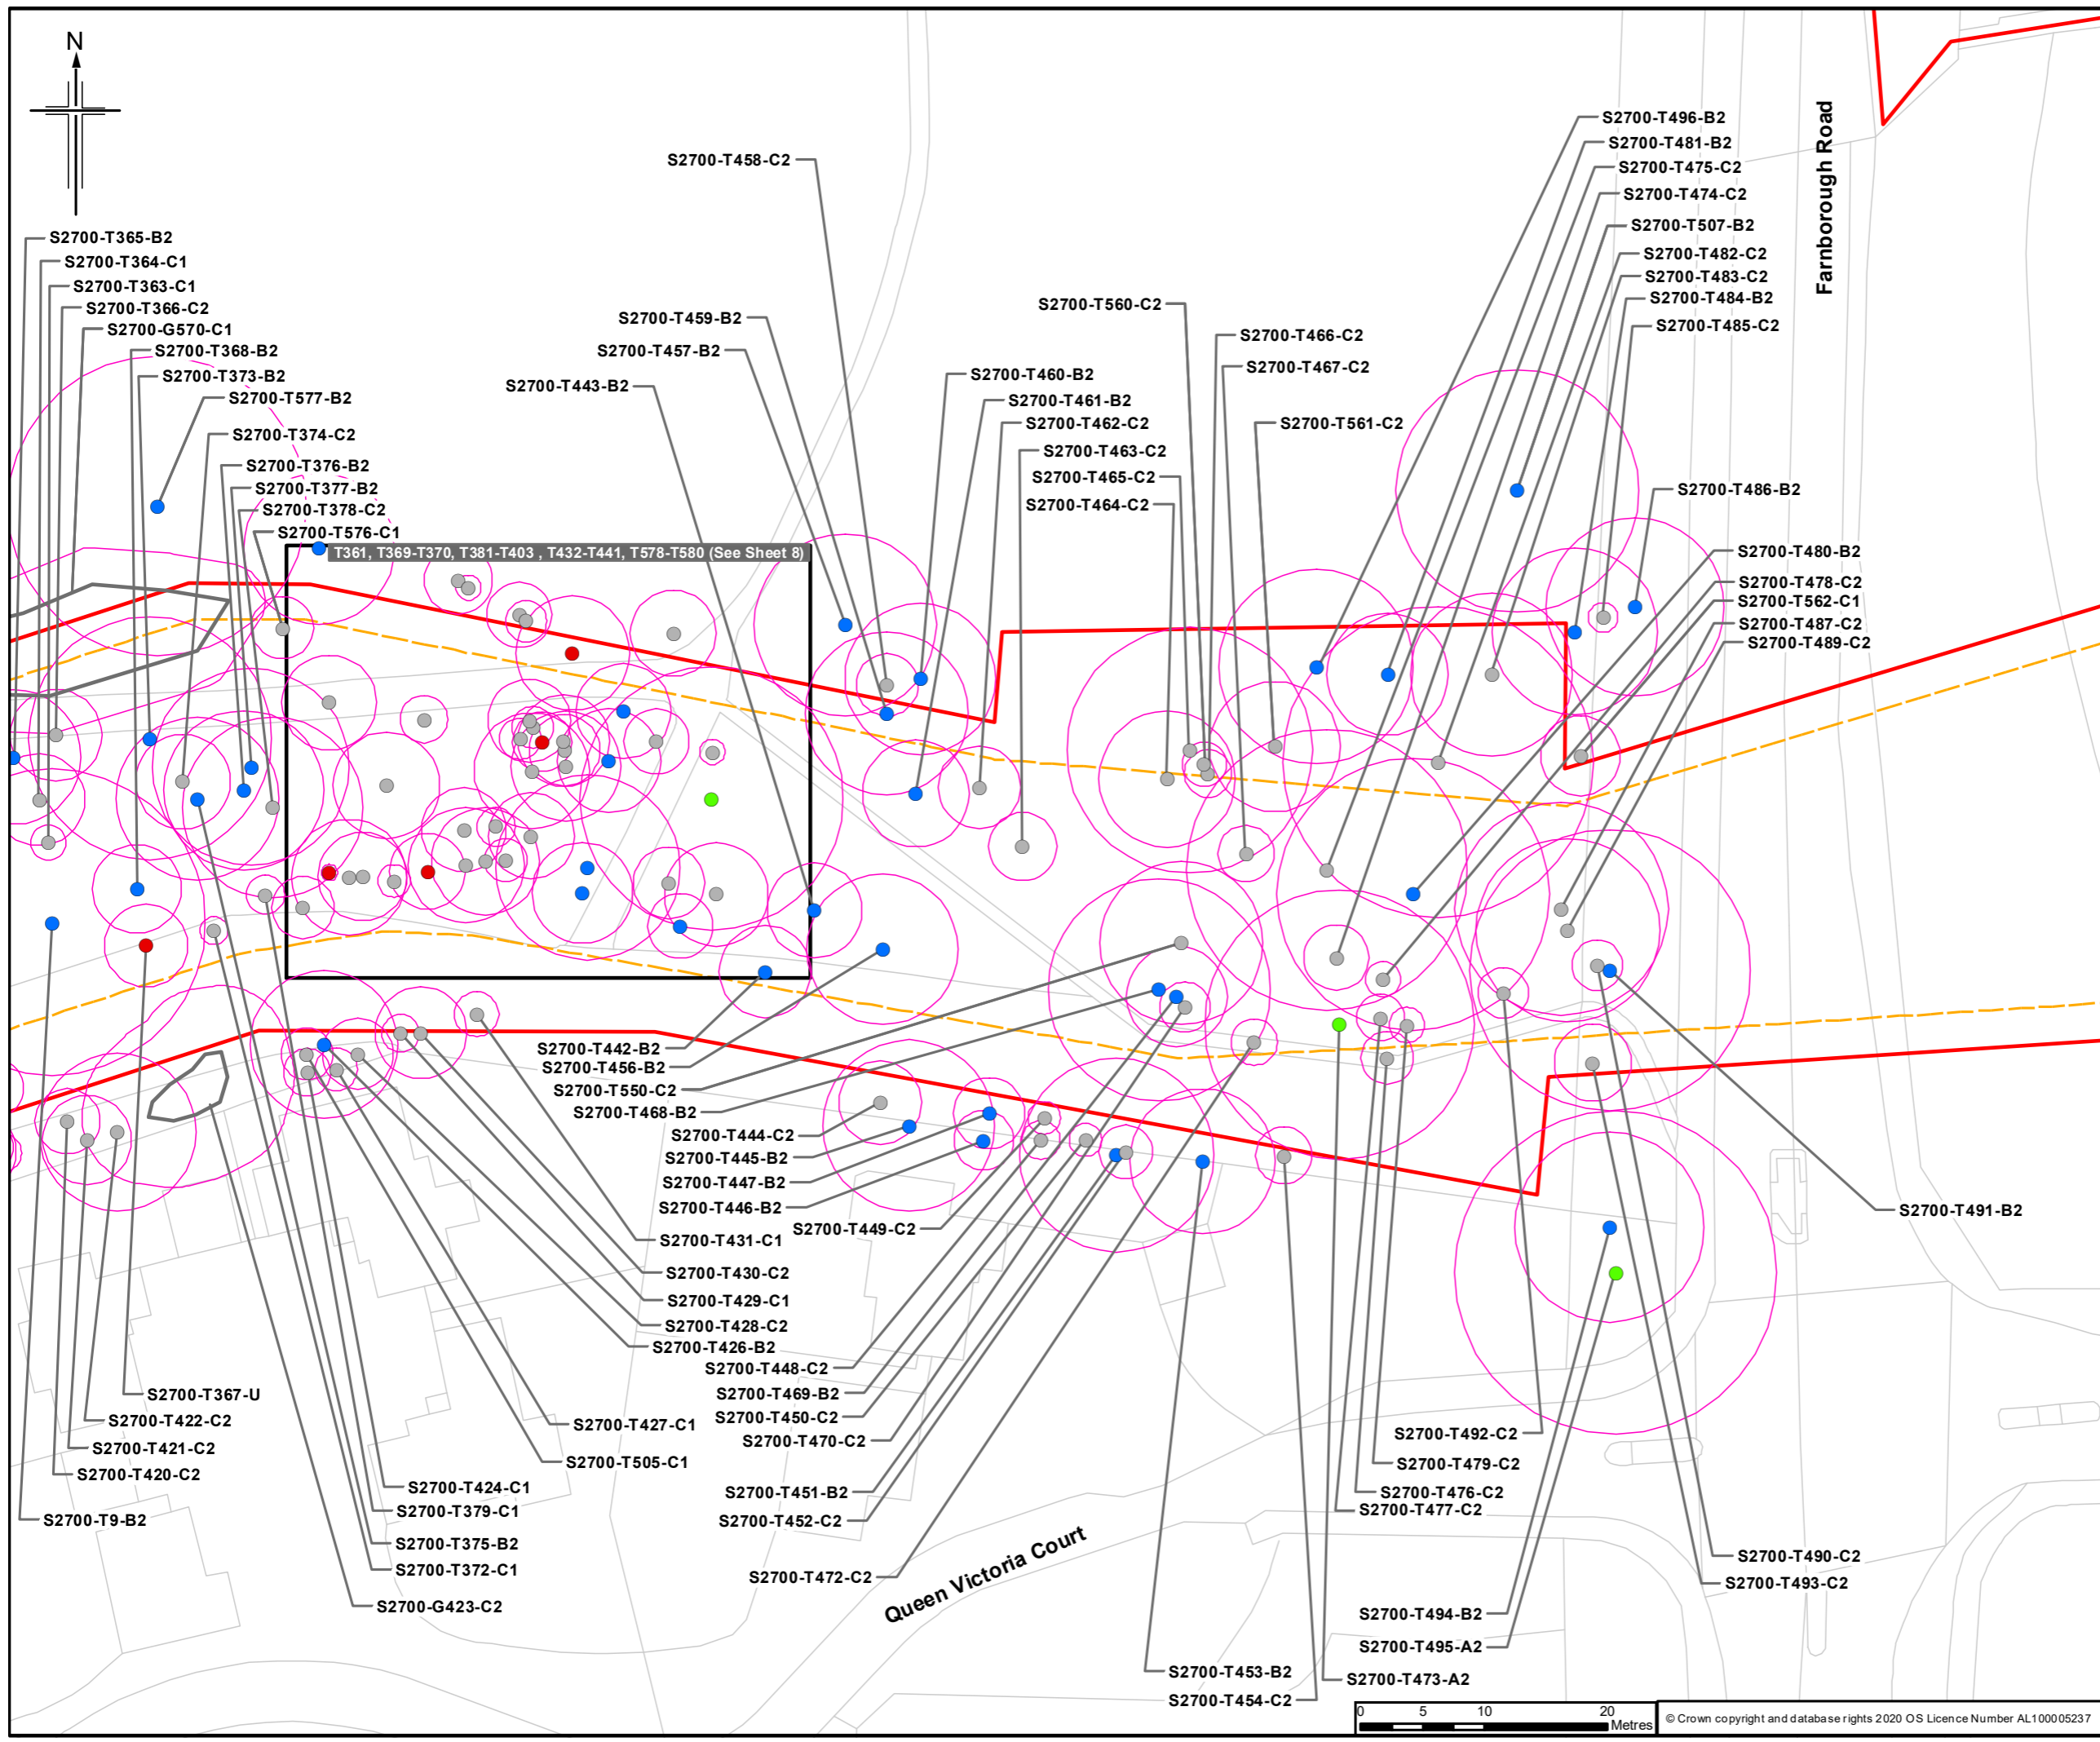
N

S2700-T458-C2

S2700-T365-B2
S2700-T364-C1
S2700-T363-C1
S2700-T366-C2
S2700-G570-C1
S2700-T368-B2
S2700-T373-B2
S2700-T577-B2
S2700-T374-C2
S2700-T376-B2
S2700-T377-B2
S2700-T378-C2
S2700-T576-C1

S2700-T459-B2
S2700-T457-B2
S2700-T443-B2

S2700-T560-C2
S2700-T466-C2
S2700-T467-C2
S2700-T460-B2
S2700-T461-B2
S2700-T462-C2
S2700-T463-C2
S2700-T465-C2
S2700-T464-C2
S2700-T561-C2

S2700-T496-B2
S2700-T481-B2
S2700-T475-C2
S2700-T474-C2
S2700-T507-B2
S2700-T482-C2
S2700-T483-C2
S2700-T484-B2
S2700-T485-C2
S2700-T486-B2
S2700-T480-B2
S2700-T478-C2
S2700-T562-C1
S2700-T487-C2
S2700-T489-C2

Farnborough Road

T361, T369-T370, T381-T403 , T432-T441, T578-T580 (See Sheet 8)

S2700-T442-B2
S2700-T456-B2
S2700-T550-C2
S2700-T468-B2
S2700-T444-C2
S2700-T445-B2
S2700-T447-B2
S2700-T446-B2
S2700-T449-C2
S2700-T431-C1
S2700-T430-C2
S2700-T429-C1
S2700-T428-C2
S2700-T426-B2
S2700-T448-C2
S2700-T469-B2
S2700-T450-C2
S2700-T470-C2
S2700-T451-B2
S2700-T452-C2
S2700-T472-C2

S2700-T491-B2

S2700-T367-U
S2700-T422-C2
S2700-T421-C2
S2700-T420-C2
S2700-T9-B2
S2700-T427-C1
S2700-T505-C1
S2700-T424-C1
S2700-T379-C1
S2700-T375-B2
S2700-T372-C1
S2700-G423-C2

Queen Victoria Court

S2700-T492-C2
S2700-T479-C2
S2700-T476-C2
S2700-T477-C2
S2700-T490-C2
S2700-T493-C2
S2700-T494-B2
S2700-T495-A2
S2700-T473-A2
S2700-T453-B2
S2700-T454-C2

0 5 10 20 Metres

© Crown copyright and database rights 2020 OS Licence Number AL100005237